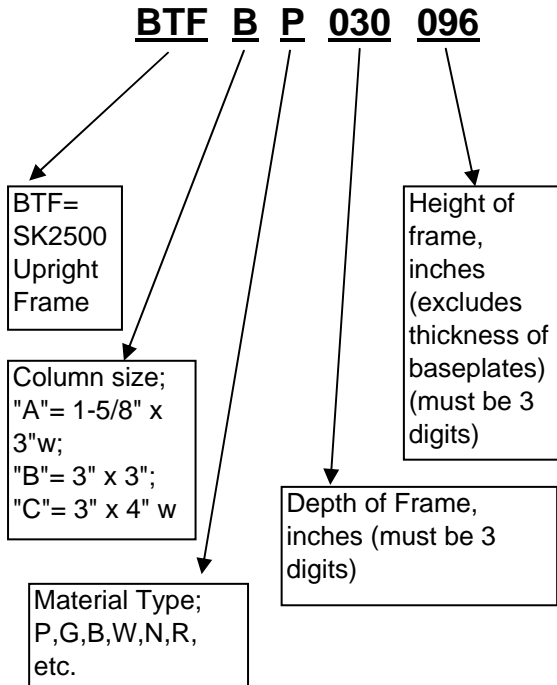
BTF B P 030 096

BTF= SK2500 Upright Frame

Height of frame, inches (excludes thickness of baseplates) (must be 3 digits)

Column size; "A"= 1-5/8" x 3"w; "B"= 3" x 3"; "C"= 3" x 4" w

Depth of Frame, inches (must be 3 digits)

Material Type; P,G,B,W,N,R, etc.